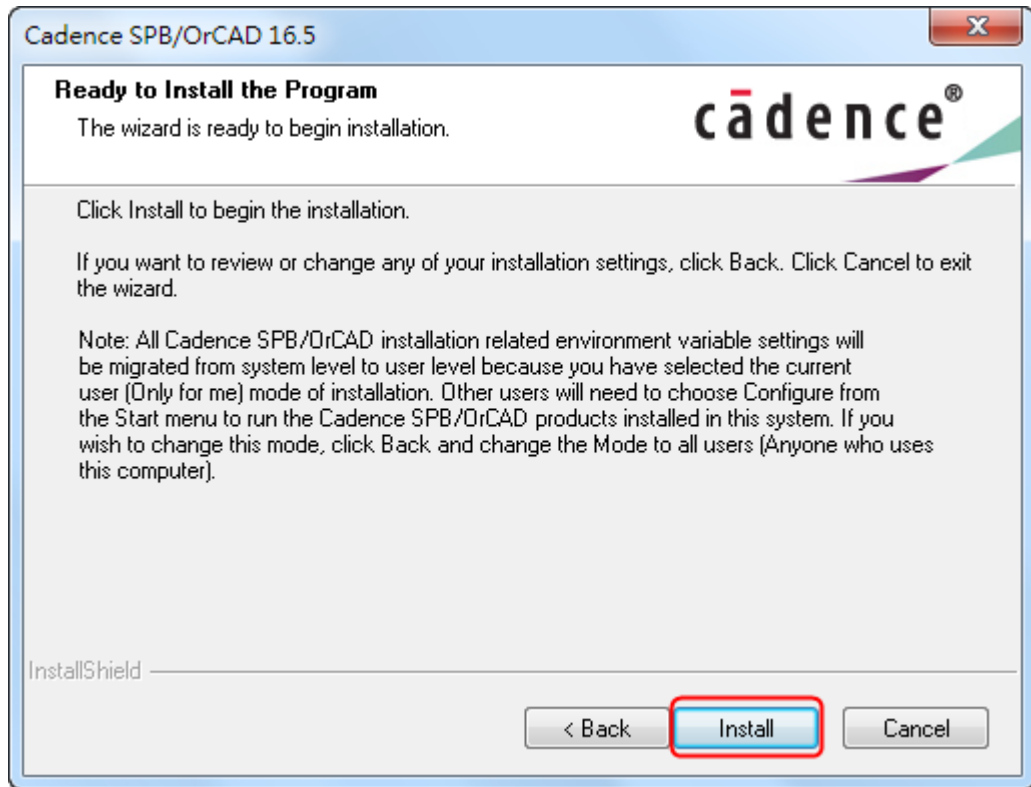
Cadence SPB/OrCAD 16.5

Ready to Install the Program
The wizard is ready to begin installation.

cādence®

Click Install to begin the installation.

If you want to review or change any of your installation settings, click Back. Click Cancel to exit the wizard.

Note: All Cadence SPB/OrCAD installation related environment variable settings will be migrated from system level to user level because you have selected the current user (Only for me) mode of installation. Other users will need to choose Configure from the Start menu to run the Cadence SPB/OrCAD products installed in this system. If you wish to change this mode, click Back and change the Mode to all users (Anyone who uses this computer).

InstallShield

< Back | Install | Cancel